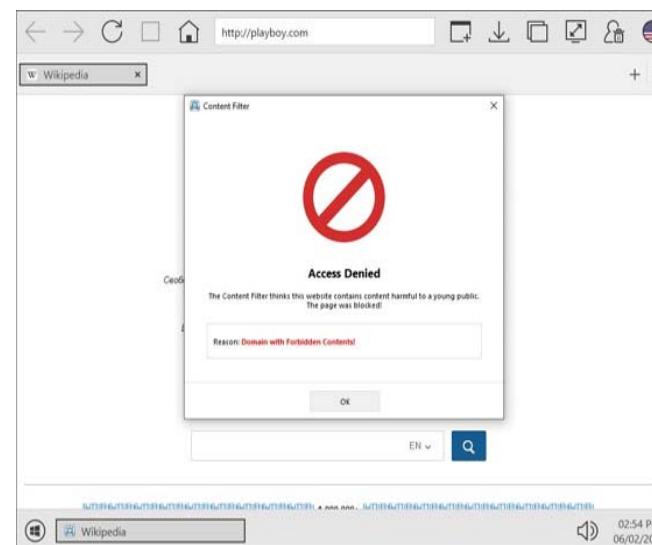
http://playboy.com

W Wikipedia ×

+

Content Filter ×

Access Denied

The Content Filter thinks this website contains content harmful to a young public. The page was blocked!

Reason: Domain with Forbidden Contents!

OK

Своб

EN

Wikipedia

02:54 P
06/02/20